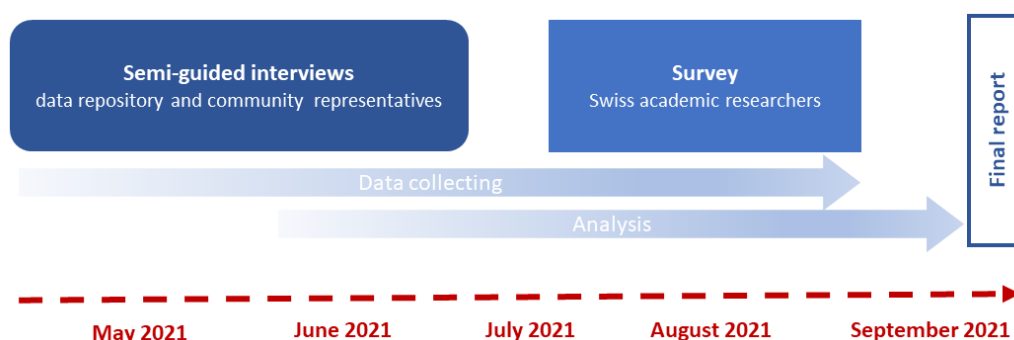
Semi-guided interviews
data repository and community representatives

Survey
Swiss academic researchers

Final report

Data collecting

Analysis

May 2021

June 2021

July 2021

August 2021

September 2021